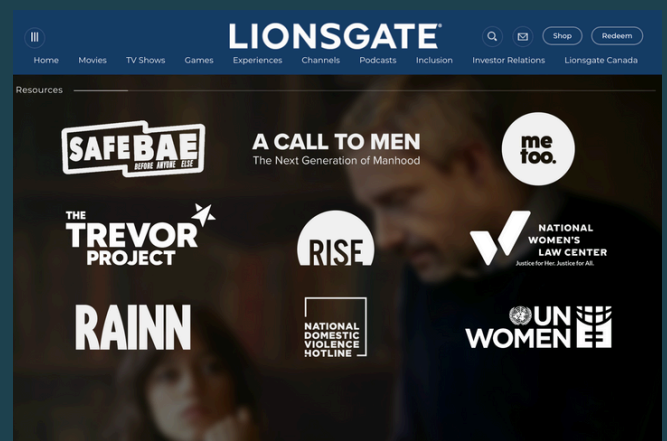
LIONSGATE®

Shop Redeem

Home Movies TV Shows Games Experiences Channels Podcasts Inclusion Investor Relations Lionsgate Canada

Resources

SAFE BAE BEFORE ANYONE ELSE

A CALL TO MEN
The Next Generation of Manhood

me too.

THE TREVOR PROJECT

RISE

NATIONAL WOMEN'S LAW CENTER
Justice for Her. Justice for All.

RAINN

NATIONAL DOMESTIC VIOLENCE HOTLINE

UN WOMEN